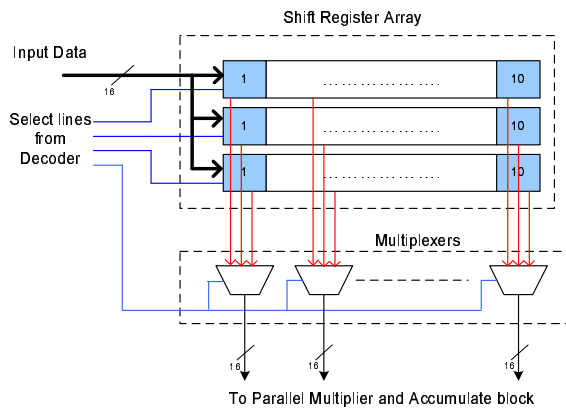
Shift Register Array

Input Data

16

1 .................. 10

Select lines from Decoder

1 .................. 10

1 .................. 10

Multiplexers

16

16

16

To Parallel Multiplier and Accumulate block